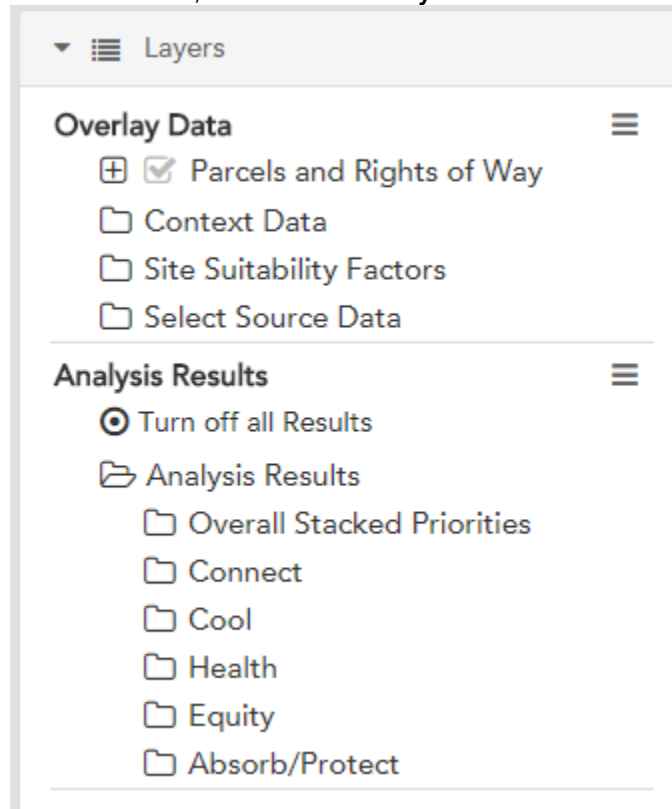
Layers

Overlay Data

Parcels and Rights of Way

Context Data

Site Suitability Factors

Select Source Data

Analysis Results

Turn off all Results

Analysis Results

Overall Stacked Priorities

Connect

Cool

Health

Equity

Absorb/Protect